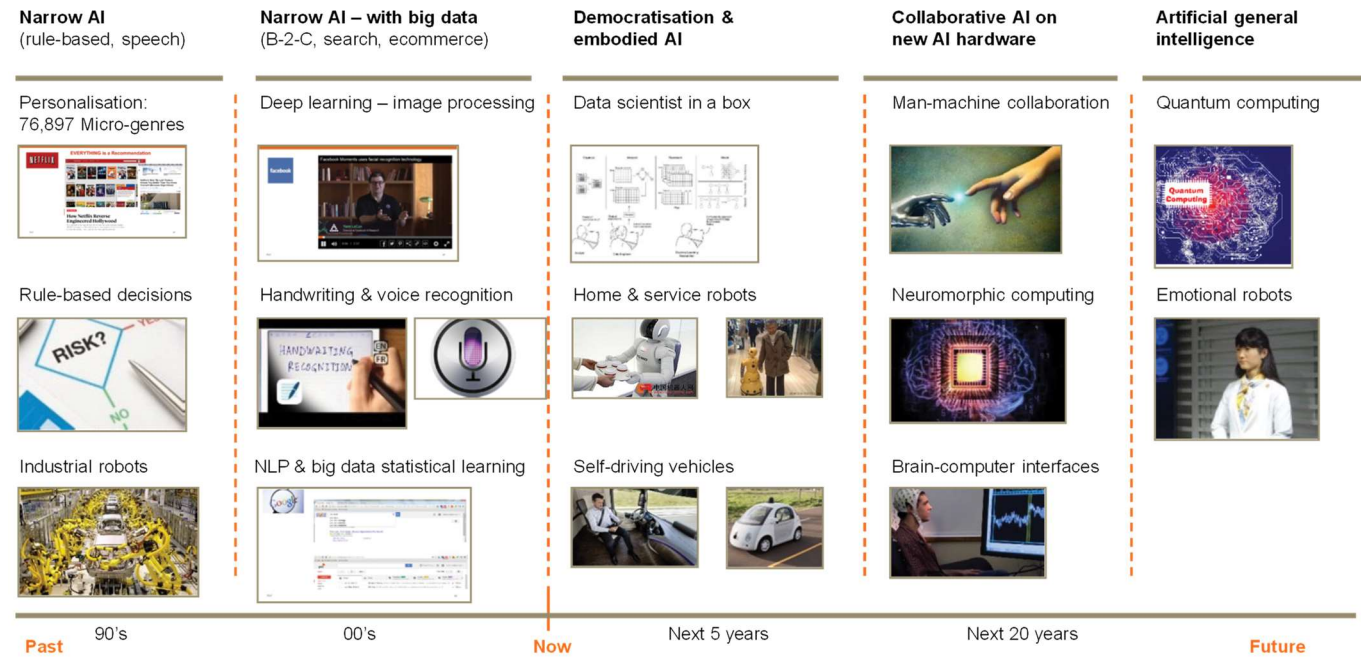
**Narrow AI**
(rule-based, speech)

Personalisation:
76,897 Micro-genres

NETFLIX
EVERYTHING is a Recommendation
How Netflix Reverse Engineered Hollywood

Rule-based decisions

RISK?
YES
NO

Industrial robots

**Narrow AI – with big data**
(B-2-C, search, ecommerce)

Deep learning – image processing

facebook
Facebook Moments uses facial recognition technology

Handwriting & voice recognition

HANDWRITING RECOGNITION

NLP & big data statistical learning

Google

**Democratisation & embodied AI**

Data scientist in a box

Home & service robots

Self-driving vehicles

**Collaborative AI on new AI hardware**

Man-machine collaboration

Neuromorphic computing

Brain-computer interfaces

**Artificial general intelligence**

Quantum computing

Quantum Computing

Emotional robots

Past
90's
00's
Now
Next 5 years
Next 20 years
Future